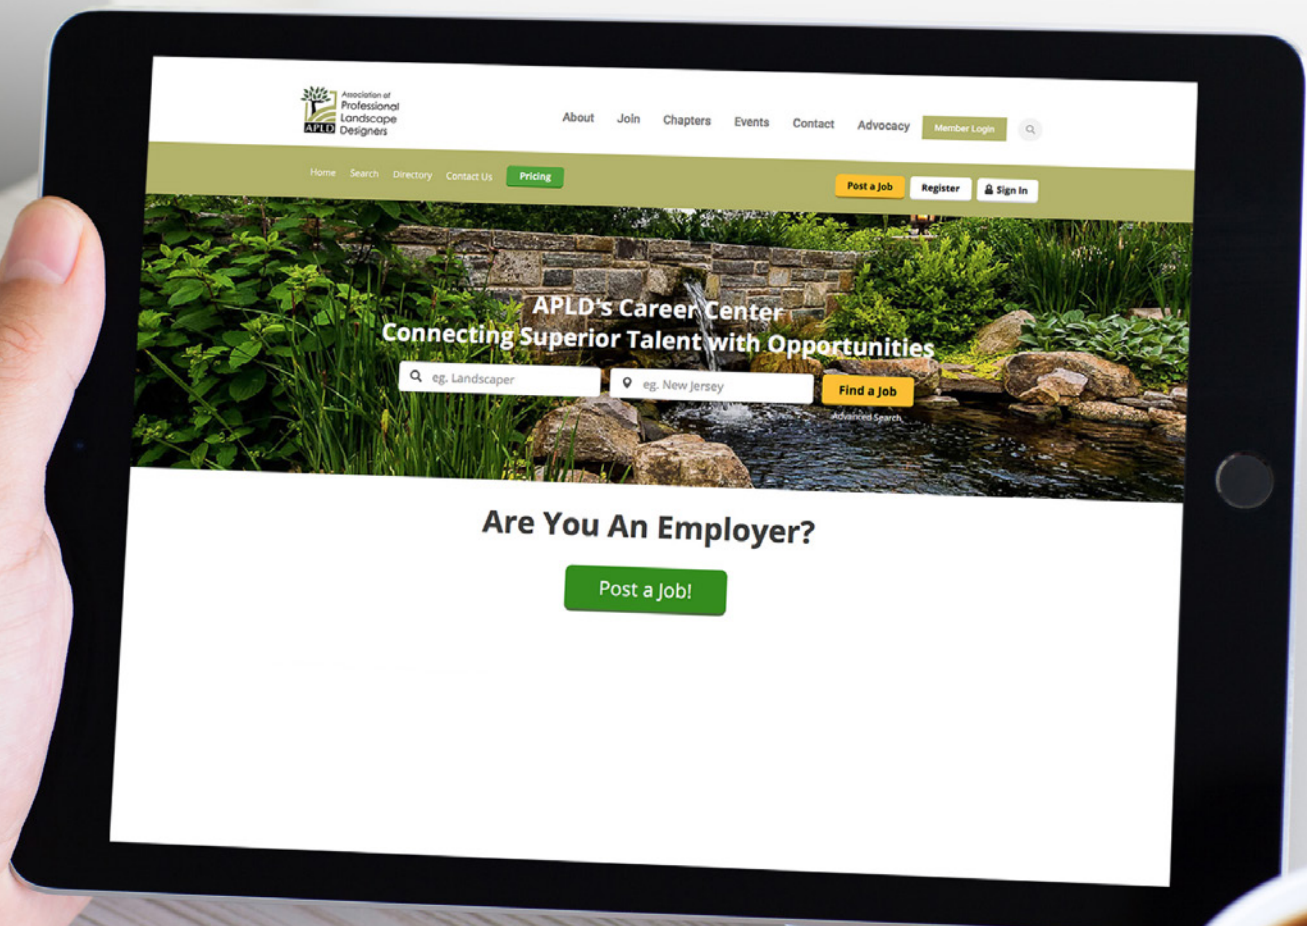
Association of Professional Landscape Designers
APLD

About Join Chapters Events Contact Advocacy Member Login

Home Search Directory Contact Us Pricing

Post a Job Register Sign In

APLD's Career Center
Connecting Superior Talent with Opportunities

eg. Landscaper
eg. New Jersey
Find a Job
Advanced Search

Are You An Employer?

Post a Job!